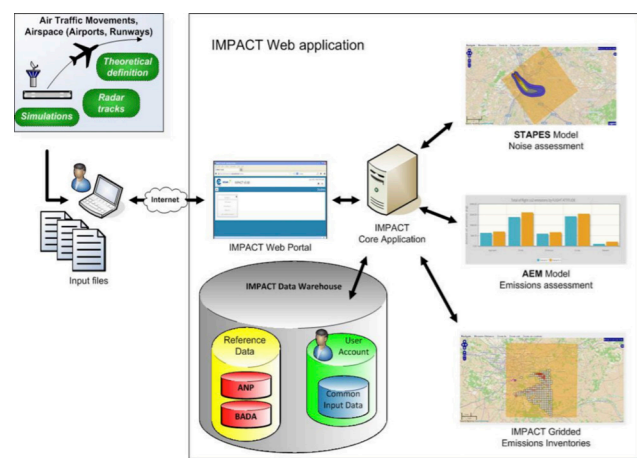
Air Traffic Movements, Airspace (Airports, Runways)

Theoretical definition

Radar tracks

Simulations

Internet

Input files

IMPACT Web application

IMPACT Web Portal

IMPACT Core Application

STAPES Model
Noise assessment

AEM Model
Emissions assessment

IMPACT Gridded
Emissions Inventories

IMPACT Data Warehouse

Reference Data

ANP

BADA

User Account

Common Input Data